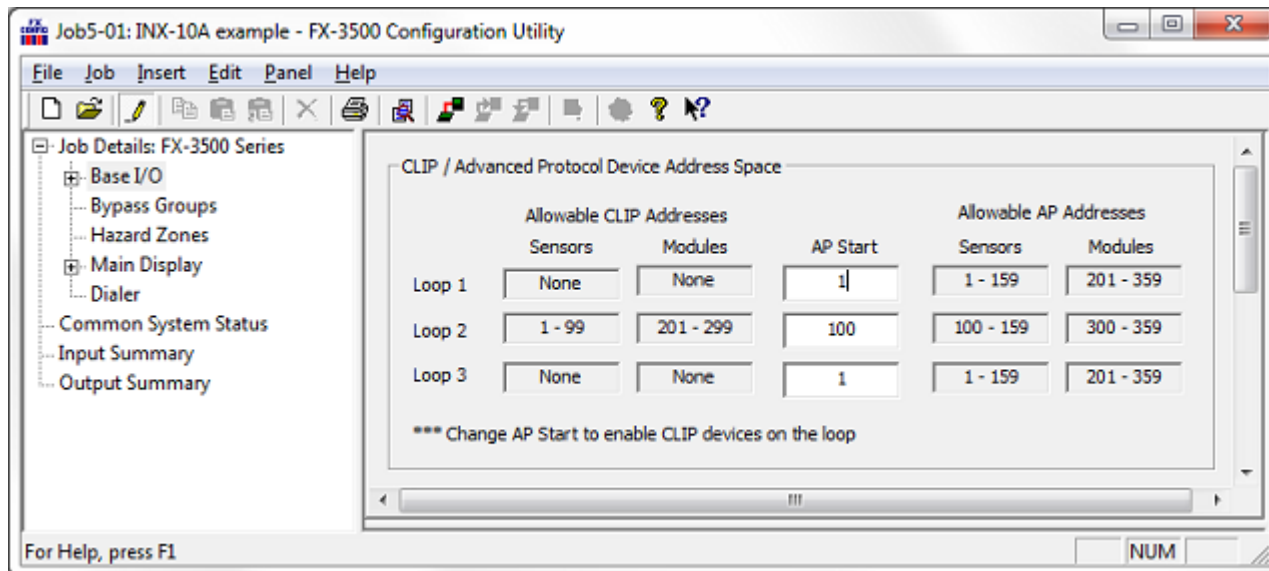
Job5-01: INX-10A example - FX-3500 Configuration Utility

File Job Insert Edit Panel Help

Job Details: FX-3500 Series
Base I/O
Bypass Groups
Hazard Zones
Main Display
Dialer
Common System Status
Input Summary
Output Summary

CLIP / Advanced Protocol Device Address Space

| | Allowable CLIP Addresses | | | Allowable AP Addresses | |
|---|---|---|---|---|---|
| | Sensors | Modules | AP Start | Sensors | Modules |
| Loop 1 | None | None | 1 | 1 - 159 | 201 - 359 |
| Loop 2 | 1 - 99 | 201 - 299 | 100 | 100 - 159 | 300 - 359 |
| Loop 3 | None | None | 1 | 1 - 159 | 201 - 359 |

*** Change AP Start to enable CLIP devices on the loop

For Help, press F1

NUM